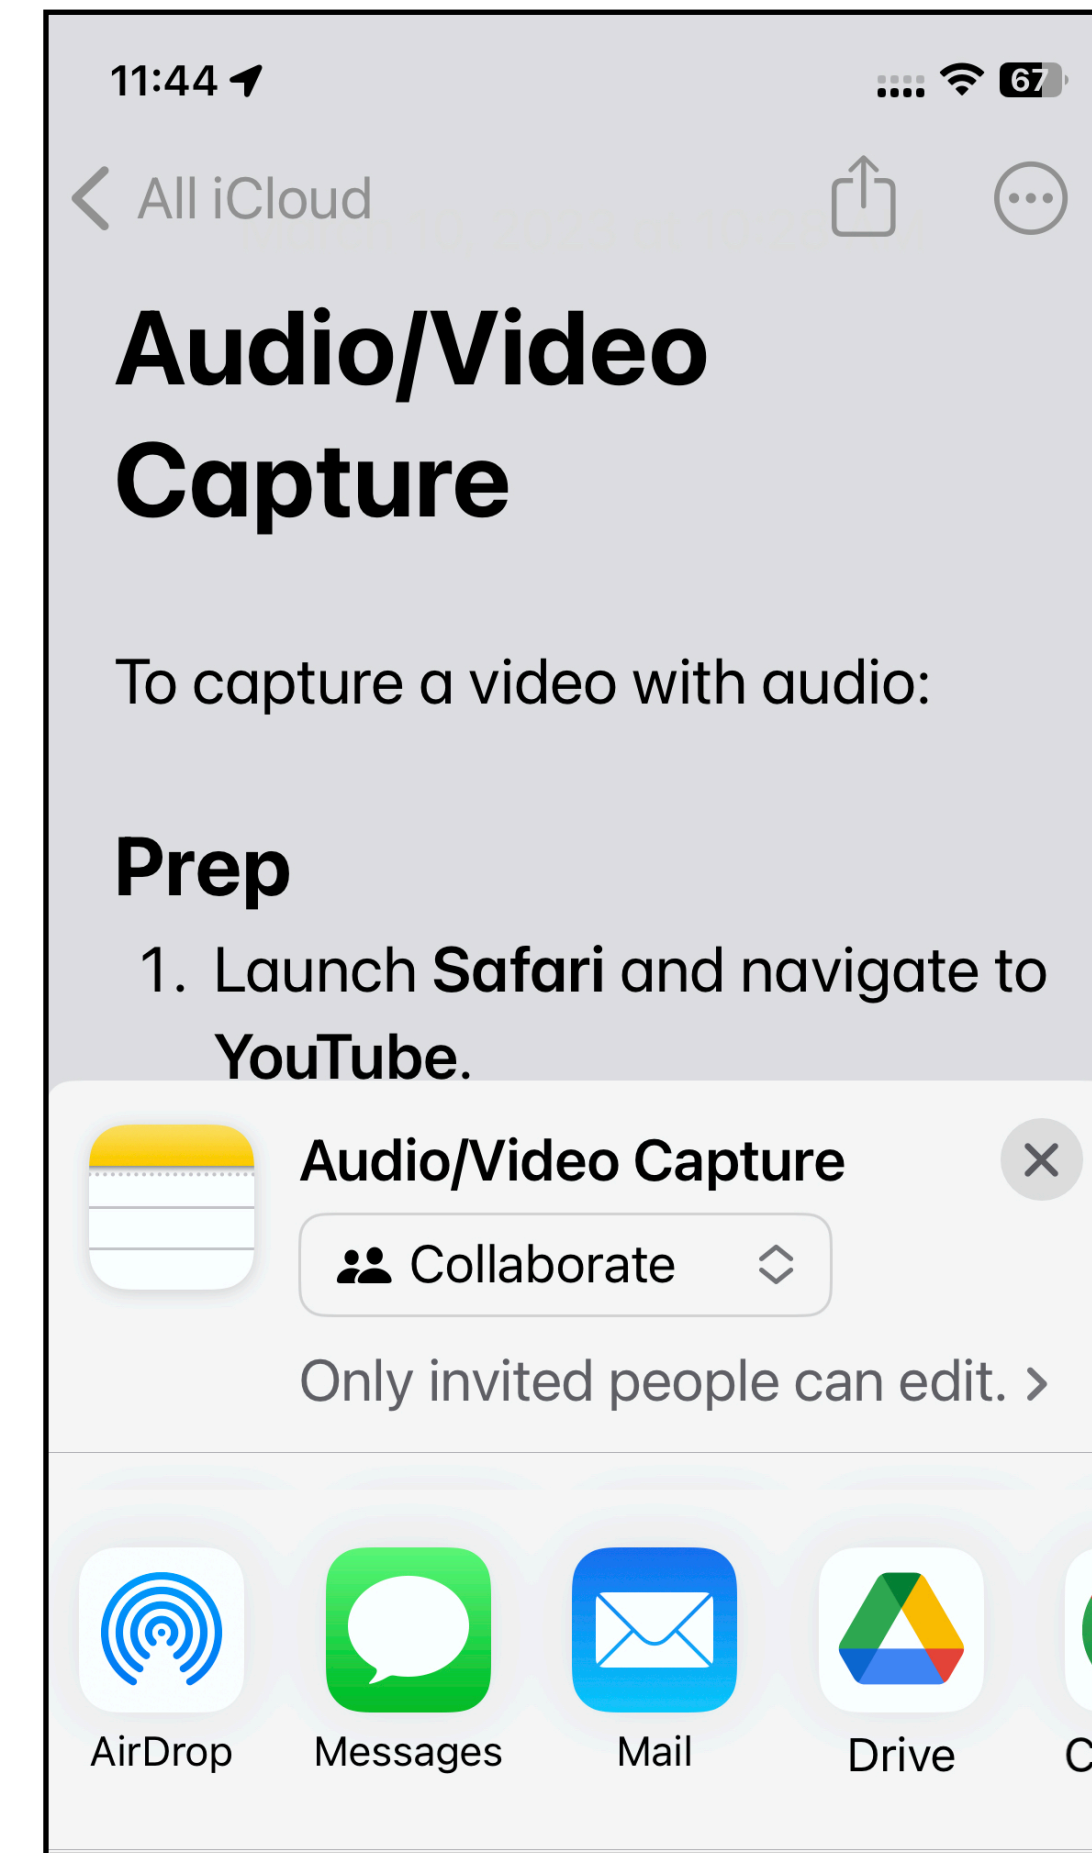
11:44

67

All iCloud

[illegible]

Audio/Video Capture

To capture a video with audio:

Prep

1. Launch **Safari** and navigate to YouTube.

Audio/Video Capture

Collaborate

Only invited people can edit. >

AirDrop

Messages

Mail

Drive

C